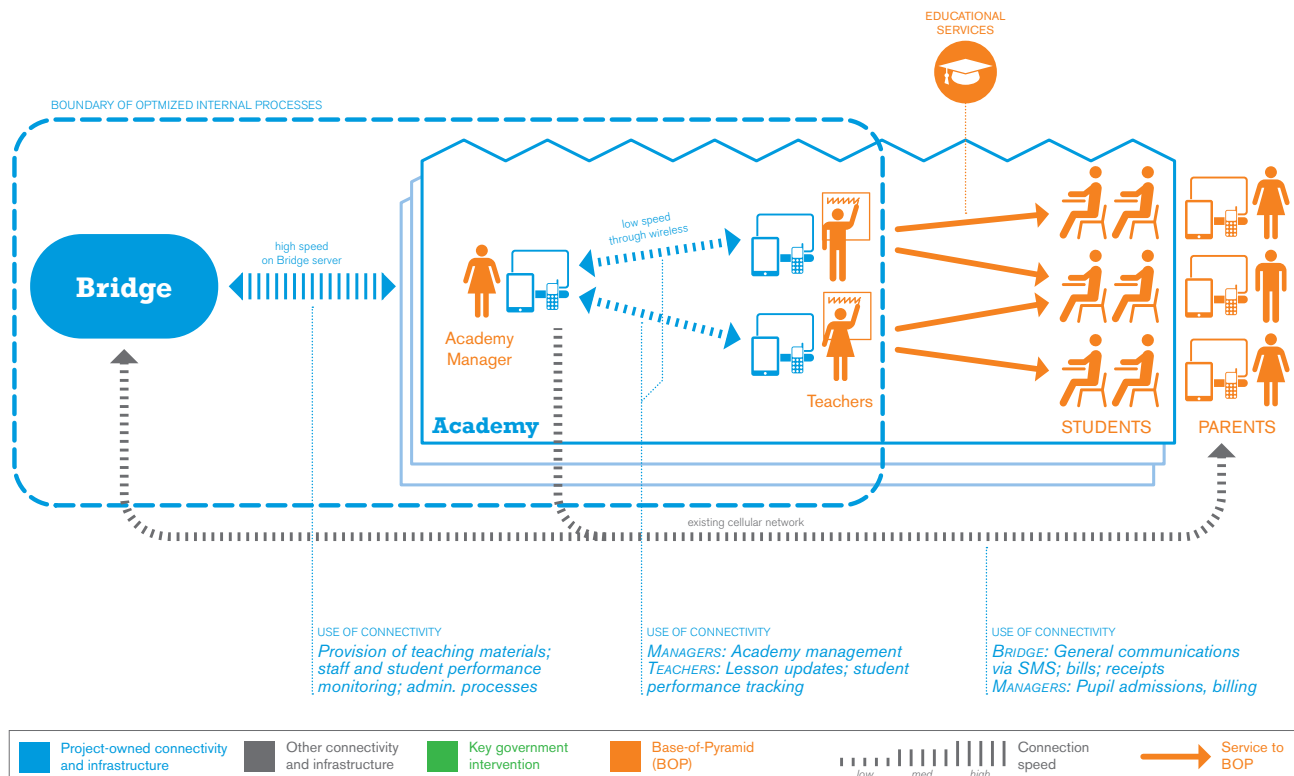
EDUCATIONAL SERVICES

BOUNDARY OF OPTMIZED INTERNAL PROCESSES

Bridge

high speed on Bridge server

low speed through wireless

Academy Manager

Teachers

Academy

STUDENTS

PARENTS

existing cellular network

USE OF CONNECTIVITY
Provision of teaching materials; staff and student performance monitoring; admin. processes

USE OF CONNECTIVITY
MANAGERS: Academy management
TEACHERS: Lesson updates; student performance tracking

USE OF CONNECTIVITY
BRIDGE: General communications via SMS; bills; receipts
MANAGERS: Pupil admissions, billing

Project-owned connectivity and infrastructure

Other connectivity and infrastructure

Key government intervention

Base-of-Pyramid (BOP)

low med high

Connection speed

Service to BOP